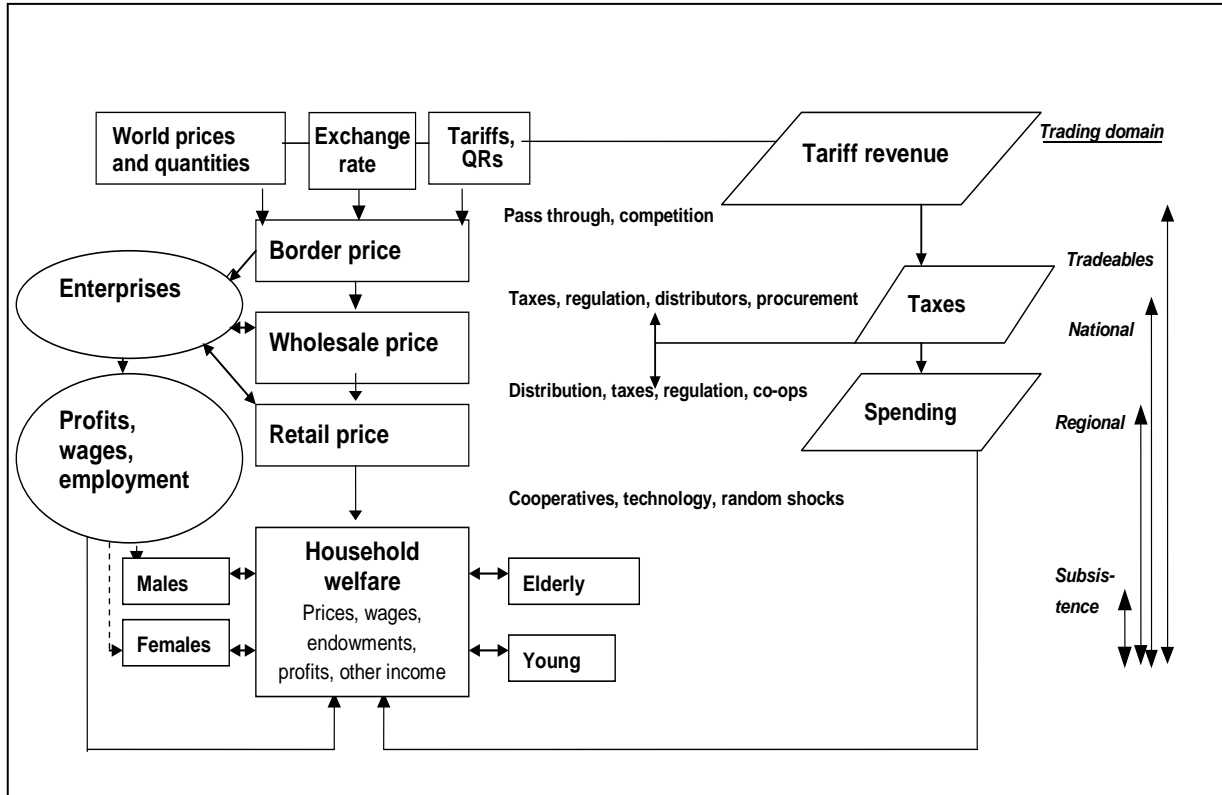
World prices and quantities

Exchange rate

Tariffs, QRs

Tariff revenue

Trading domain

Pass through, competition

Border price

Enterprises

Tradeables

Taxes, regulation, distributors, procurement

Taxes

Wholesale price

National

Distribution, taxes, regulation, co-ops

Spending

Profits, wages, employment

Retail price

Regional

Cooperatives, technology, random shocks

Household welfare
Prices, wages, endowments, profits, other income

Males

Elderly

Subsistence

Females

Young